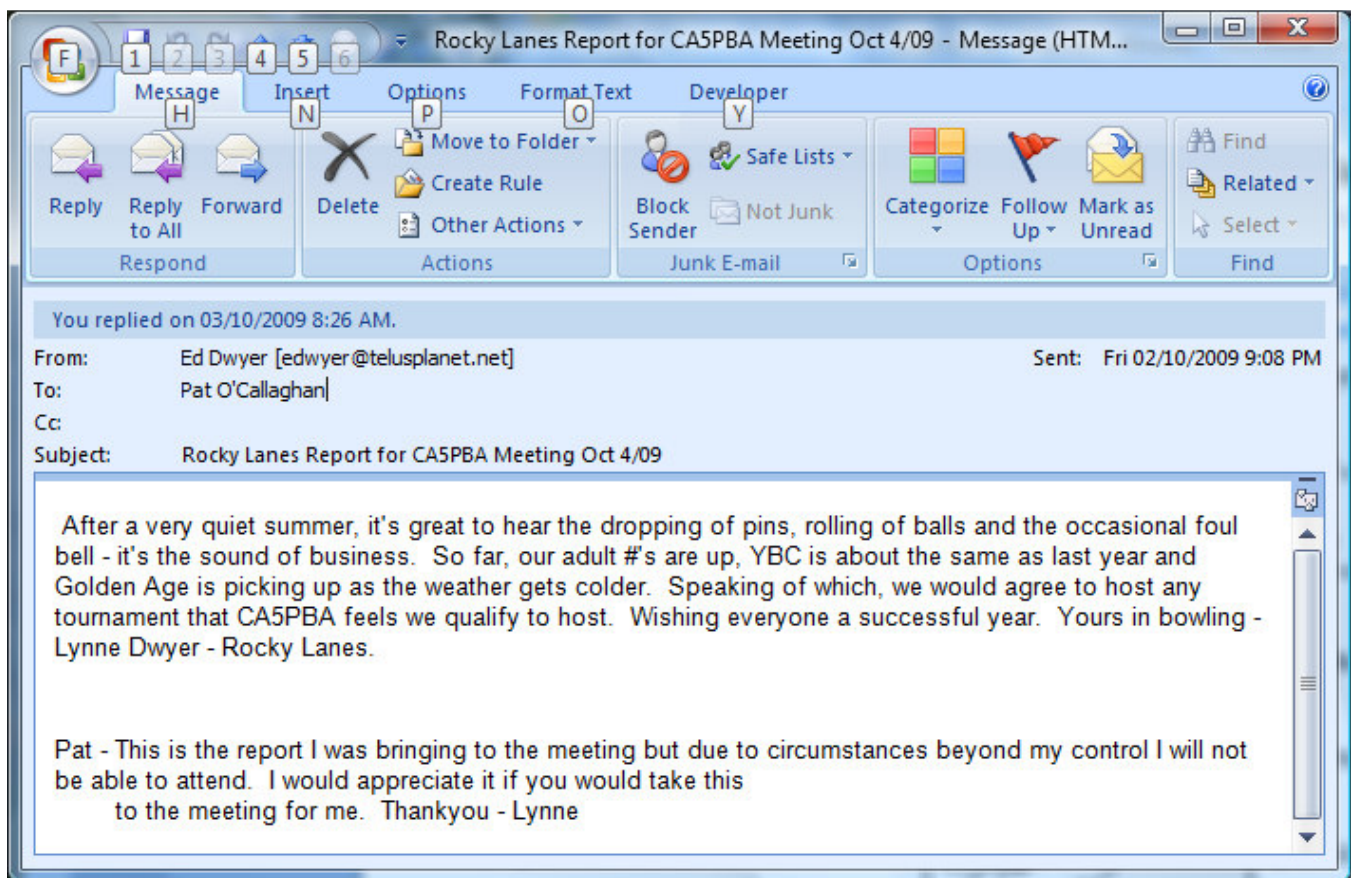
F 1 2 3 4 5 6 Rocky Lanes Report for CA5PBA Meeting Oct 4/09 - Message (HTM...

Message H Insert N Options P Format Text O Developer Y

Reply Reply to All Forward
Respond

Delete Move to Folder Create Rule Other Actions
Actions

Block Sender Safe Lists Not Junk
Junk E-mail

Categorize Follow Up Mark as Unread
Options

Find Related Select
Find

You replied on 03/10/2009 8:26 AM.

From: Ed Dwyer [edwyer@telusplanet.net] Sent: Fri 02/10/2009 9:08 PM
To: Pat O'Callaghan
Cc:
Subject: Rocky Lanes Report for CA5PBA Meeting Oct 4/09

After a very quiet summer, it's great to hear the dropping of pins, rolling of balls and the occasional foul bell - it's the sound of business. So far, our adult #'s are up, YBC is about the same as last year and Golden Age is picking up as the weather gets colder. Speaking of which, we would agree to host any tournament that CA5PBA feels we qualify to host. Wishing everyone a successful year. Yours in bowling - Lynne Dwyer - Rocky Lanes.

Pat - This is the report I was bringing to the meeting but due to circumstances beyond my control I will not be able to attend. I would appreciate it if you would take this to the meeting for me. Thankyou - Lynne